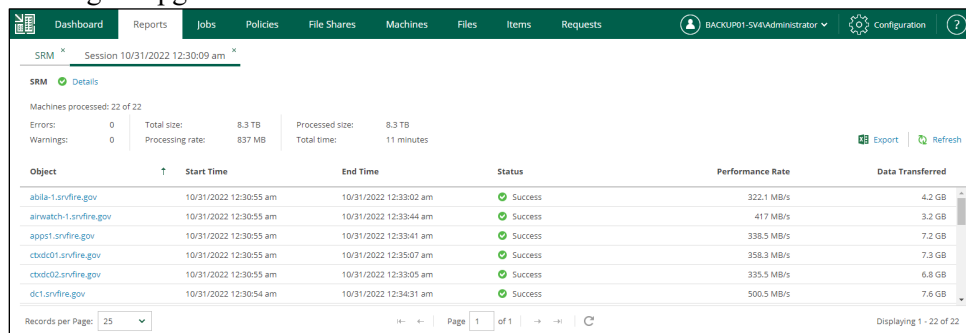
Dashboard Reports Jobs Policies File Shares Machines Files Items Requests BACKUP01-SV4\Administrator Configuration ?

SRM × Session 10/31/2022 12:30:09 am ×

SRM Details

Machines processed: 22 of 22

Errors: 0 Total size: 8.3 TB Processed size: 8.3 TB
Warnings: 0 Processing rate: 837 MB Total time: 11 minutes

Export Refresh

| Object ↑ | Start Time | End Time | Status | Performance Rate | Data Transferred |
|---|---|---|---|---|---|
| abila-1.srvfire.gov | 10/31/2022 12:30:55 am | 10/31/2022 12:33:02 am | Success | 322.1 MB/s | 4.2 GB |
| airwatch-1.srvfire.gov | 10/31/2022 12:30:55 am | 10/31/2022 12:33:44 am | Success | 417 MB/s | 3.2 GB |
| apps1.srvfire.gov | 10/31/2022 12:30:55 am | 10/31/2022 12:33:41 am | Success | 338.5 MB/s | 7.2 GB |
| ctxdc01.srvfire.gov | 10/31/2022 12:30:55 am | 10/31/2022 12:35:07 am | Success | 358.3 MB/s | 7.3 GB |
| ctxdc02.srvfire.gov | 10/31/2022 12:30:55 am | 10/31/2022 12:33:05 am | Success | 335.5 MB/s | 6.8 GB |
| dc1.srvfire.gov | 10/31/2022 12:30:54 am | 10/31/2022 12:34:31 am | Success | 500.5 MB/s | 7.6 GB |

Records per Page: 25 Page 1 of 1 Displaying 1 - 22 of 22